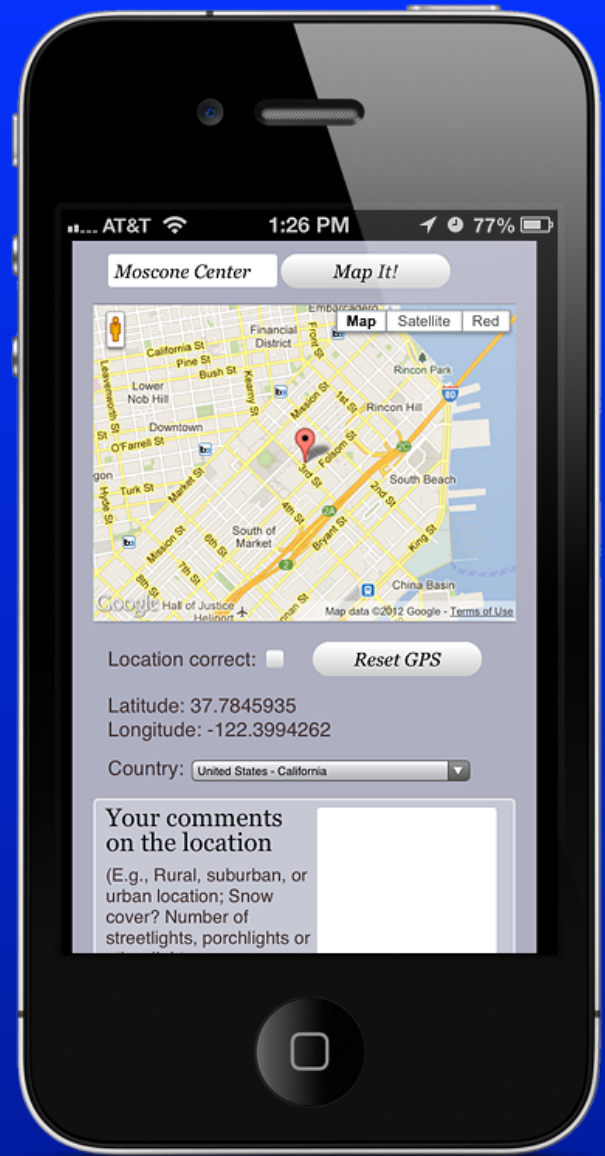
AT&T 1:26 PM 77%

Moscone Center

Map It!

Map Satellite Red

Embarcadero
Financial District
California St
Pine St
Bush St
Lower Nob Hill
Leavenworth St
Downtown
St O'Farrell St
Turk St
Hyde St
Market St
Mission St
Kearny St
Front St
Mission St
1st St
Rincon Park
Rincon Hill
Folsom St
3rd St
South Beach
2nd St
4th St
South of Market
6th St
7th St
8th St
Bryant St
King St
China Basin
Hall of Justice
Heliport
Google
Map data ©2012 Google - Terms of Use

Location correct:

Reset GPS

Latitude: 37.7845935
Longitude: -122.3994262

Country: United States - California

Your comments on the location

(E.g., Rural, suburban, or urban location; Snow cover? Number of streetlights, porchlights or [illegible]